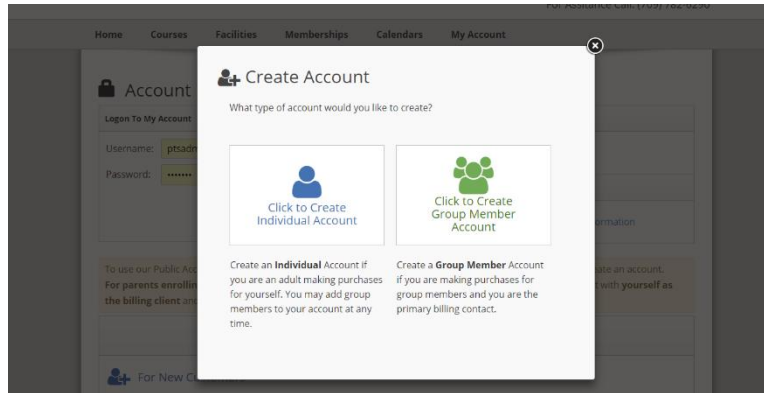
For Assistance Call: (709) 782-0290

Home Courses Facilities Memberships Calendars My Account

Account

Logon To My Account

Username: ptsadn

Password: •••••••

ormation

To use our Public Ac

For parents enrollin

the billing client an

ate an account.

t with yourself as

For New C

Create Account

What type of account would you like to create?

Click to Create Individual Account

Click to Create Group Member Account

Create an **Individual** Account if you are an adult making purchases for yourself. You may add group members to your account at any time.

Create a **Group Member** Account if you are making purchases for group members and you are the primary billing contact.